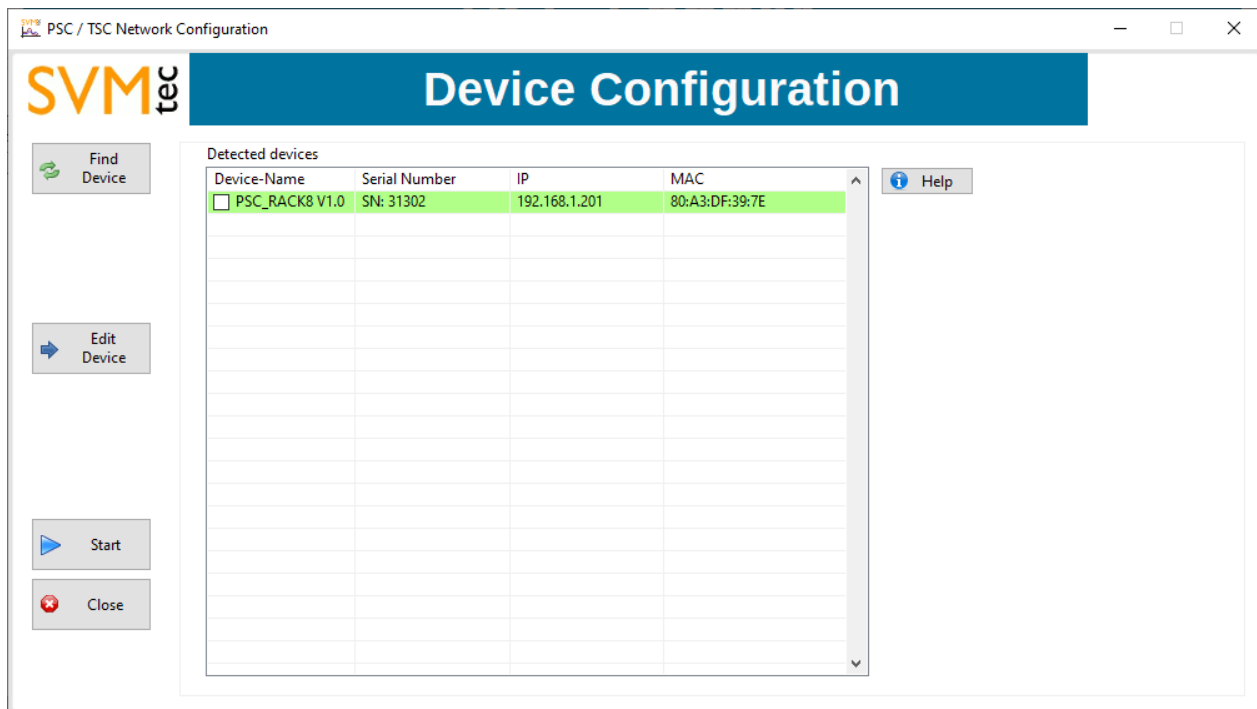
PSC / TSC Network Configuration

SVMtec

Device Configuration

Find Device

Edit Device

Start

Close

Detected devices

| Device-Name | Serial Number | IP | MAC |
|---|---|---|---|
| PSC_RACK8 V1.0 | SN: 31302 | 192.168.1.201 | 80:A3:DF:39:7E |

Help